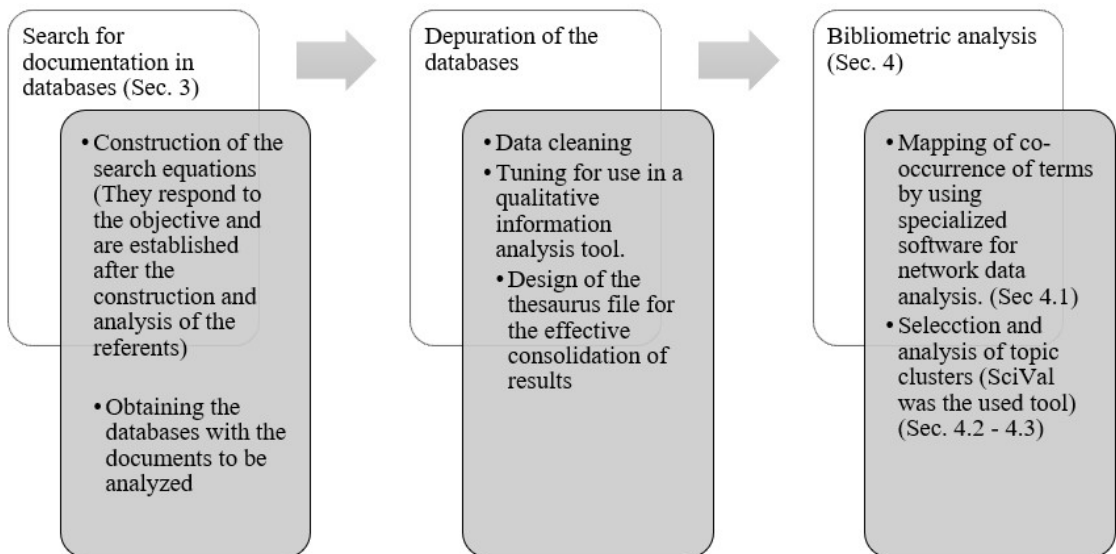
Search for documentation in databases (Sec. 3)

• Construction of the search equations (They respond to the objective and are established after the construction and analysis of the referents)

• Obtaining the databases with the documents to be analyzed

Depuration of the databases

• Data cleaning
• Tuning for use in a qualitative information analysis tool.
• Design of the thesaurus file for the effective consolidation of results

Bibliometric analysis (Sec. 4)

• Mapping of co-occurrence of terms by using specialized software for network data analysis. (Sec 4.1)
• Selecction and analysis of topic clusters (SciVal was the used tool) (Sec. 4.2 - 4.3)